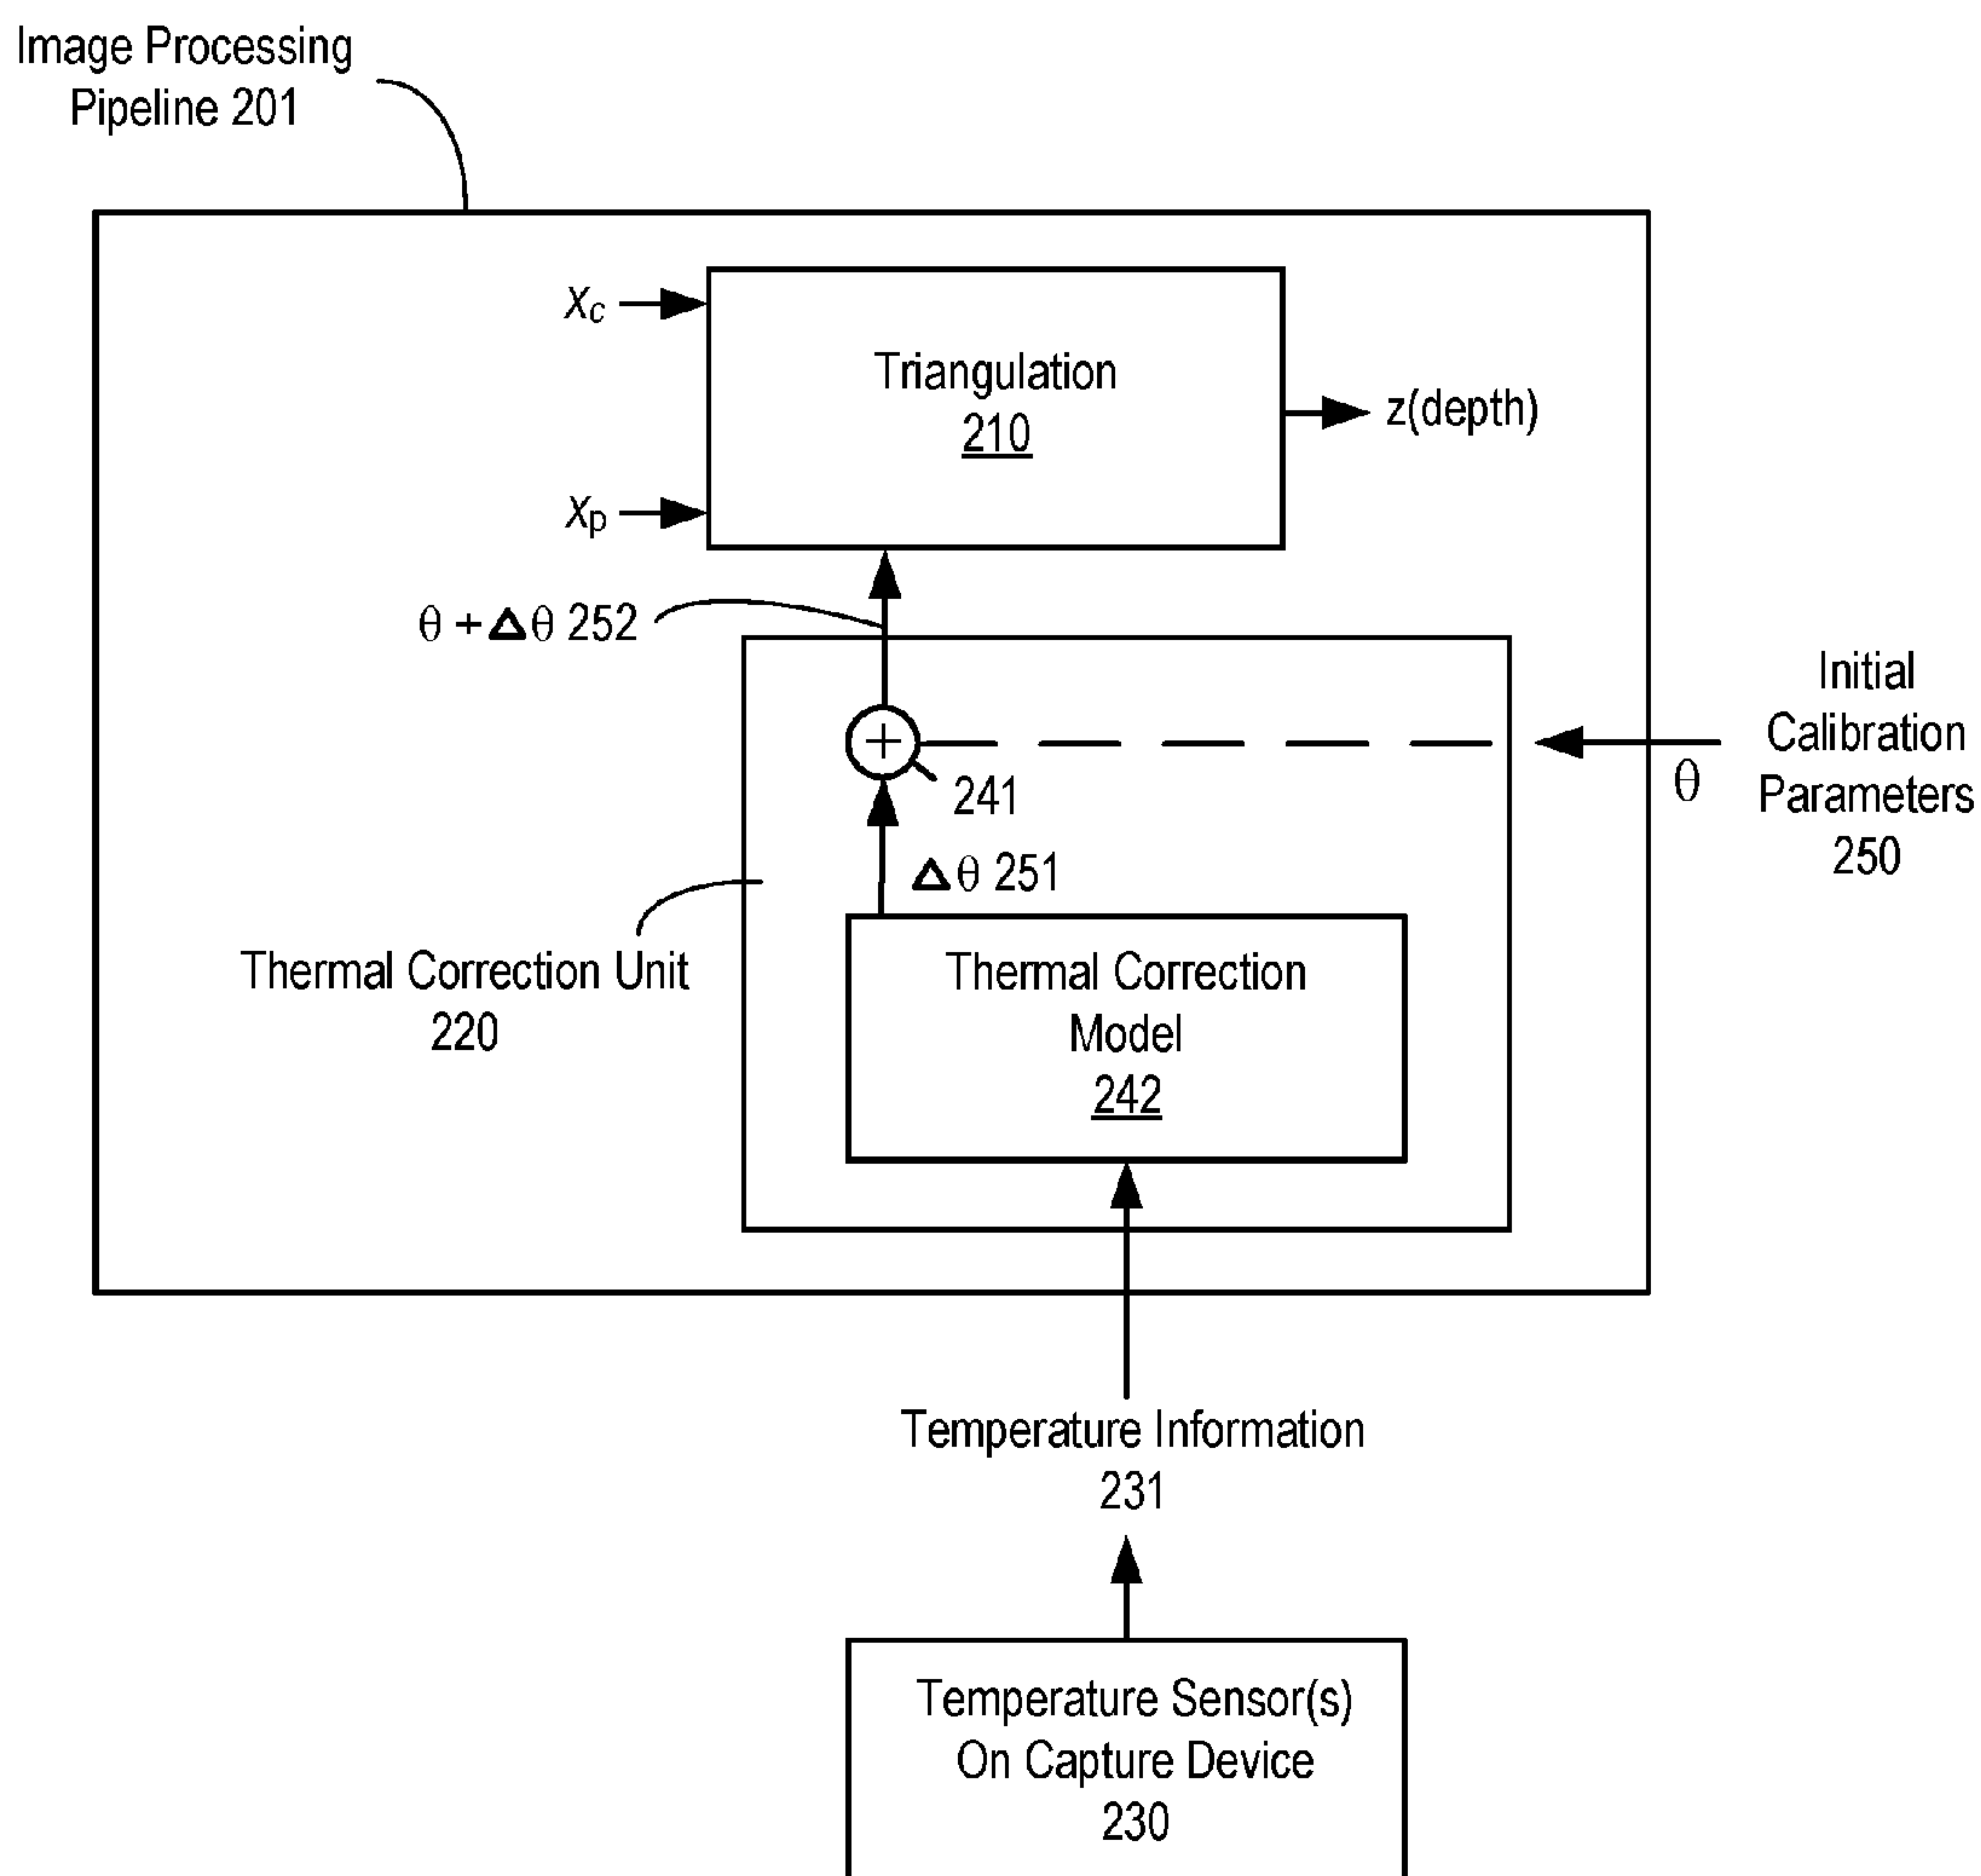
Image Processing Pipeline 201

$X_c$

$X_p$

Triangulation
210

z(depth)

$\theta + \Delta\theta$ 252

241

$\theta$

Initial Calibration Parameters 250

$\Delta\theta$ 251

Thermal Correction Unit 220

Thermal Correction Model
242

Temperature Information 231

Temperature Sensor(s) On Capture Device 230